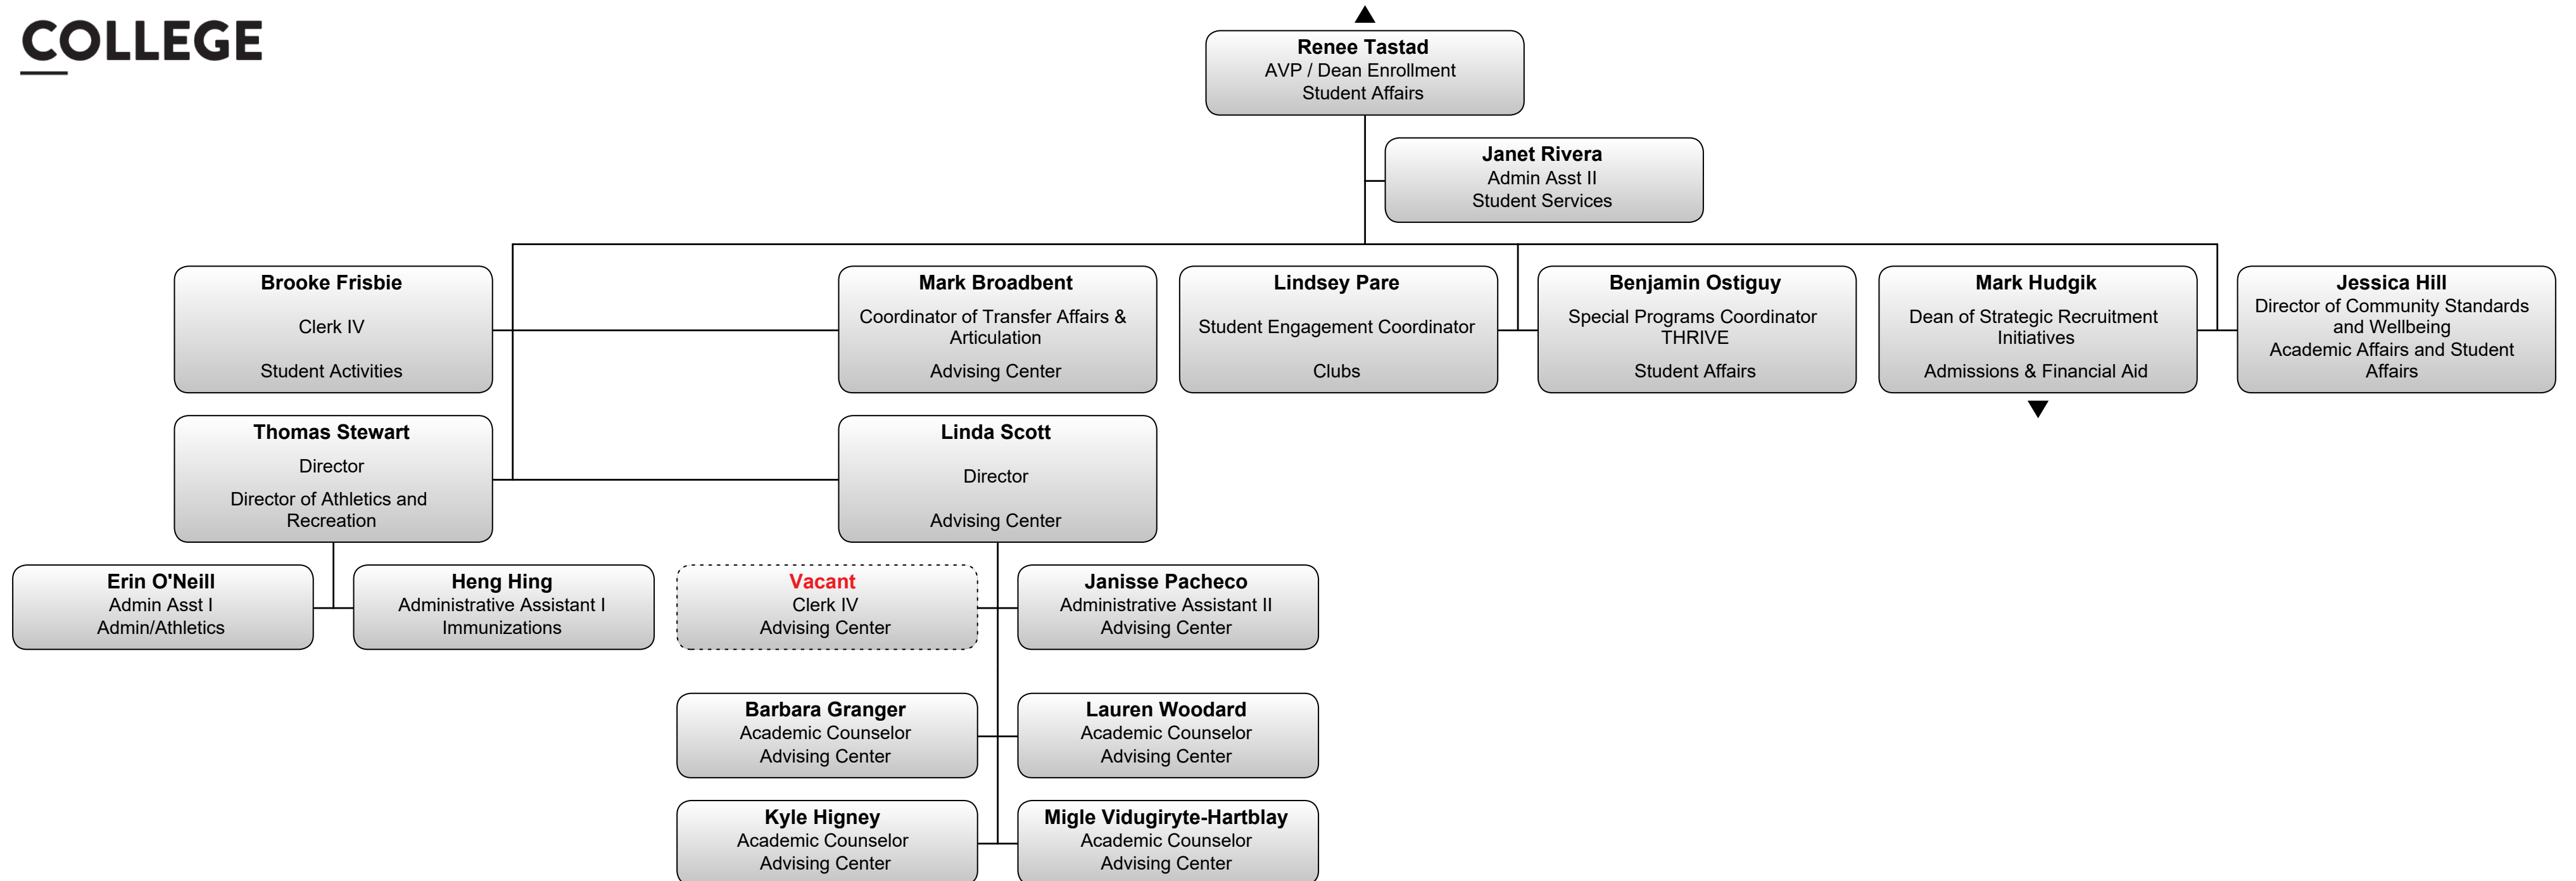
COLLEGE

Renee Tastad
AVP / Dean Enrollment
Student Affairs

Janet Rivera
Admin Asst II
Student Services

Brooke Frisbie
Clerk IV
Student Activities

Mark Broadbent
Coordinator of Transfer Affairs & Articulation
Advising Center

Lindsey Pare
Student Engagement Coordinator
Clubs

Benjamin Ostiguy
Special Programs Coordinator THRIVE
Student Affairs

Mark Hudgik
Dean of Strategic Recruitment Initiatives
Admissions & Financial Aid

Jessica Hill
Director of Community Standards and Wellbeing
Academic Affairs and Student Affairs

Thomas Stewart
Director
Director of Athletics and Recreation

Linda Scott
Director
Advising Center

Erin O'Neill
Admin Asst I
Admin/Athletics

Heng Hing
Administrative Assistant I
Immunizations

Vacant
Clerk IV
Advising Center

Janisse Pacheco
Administrative Assistant II
Advising Center

Barbara Granger
Academic Counselor
Advising Center

Lauren Woodard
Academic Counselor
Advising Center

Kyle Higney
Academic Counselor
Advising Center

Migle Vidugiryte-Hartblay
Academic Counselor
Advising Center